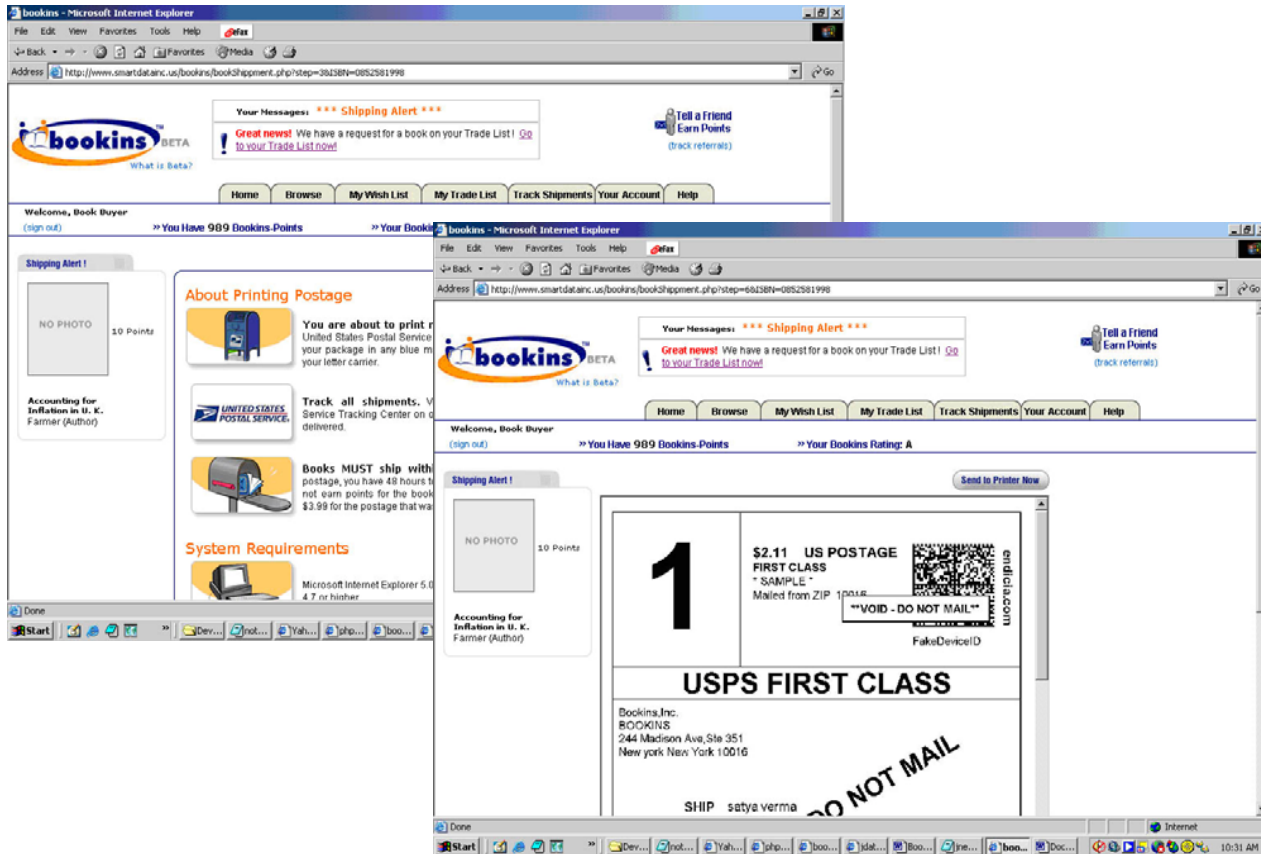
bookins - Microsoft Internet Explorer

File Edit View Favorites Tools Help eFax

Back Favorites Media

Address http://www.smartdatainc.us/bookins/bookShipment.php?step=3&ISBN=0852581998 Go

bookins BETA
What is Beta?

Your Messages: *** Shipping Alert ***
Great news! We have a request for a book on your Trade List! Go to your Trade List now!

Tell a Friend
Earn Points
(track referrals)

Home | Browse | My Wish List | My Trade List | Track Shipments | Your Account | Help

Welcome, Book Buyer
(sign out)
» You Have 989 Bookins-Points
» Your Booki

Shipping Alert !

NO PHOTO
10 Points

Accounting for Inflation in U. K.
Farmer (Author)

About Printing Postage

You are about to print
United States Postal Service
your package in any blue m
your letter carrier.

UNITED STATES POSTAL SERVICE
Track all shipments.
Service Tracking Center on
delivered.

Books MUST ship with
postage, you have 48 hours t
not earn points for the book
$3.99 for the postage that wa

System Requirements

Microsoft Internet Explorer 5.0
4.7 or higher

Done

Start | Dev... | not... | Yah... | php... | boo...

bookins - Microsoft Internet Explorer

File Edit View Favorites Tools Help eFax

Back Favorites Media

Address http://www.smartdatainc.us/bookins/bookShipment.php?step=6&ISBN=0852581998 Go

bookins BETA
What is Beta?

Your Messages: *** Shipping Alert ***
Great news! We have a request for a book on your Trade List! Go to your Trade List now!

Tell a Friend
Earn Points
(track referrals)

Home | Browse | My Wish List | My Trade List | Track Shipments | Your Account | Help

Welcome, Book Buyer
(sign out)
» You Have 989 Bookins-Points
» Your Bookins Rating: A

Shipping Alert !

Send to Printer Now

NO PHOTO
10 Points

Accounting for Inflation in U. K.
Farmer (Author)

1

$2.11 US POSTAGE
FIRST CLASS
* SAMPLE *
Mailed from ZIP 10016
**VOID - DO NOT MAIL**
endicia.com
FakeDeviceID

USPS FIRST CLASS

Bookins,Inc.
BOOKINS
244 Madison Ave,Ste 351
New york New York 10016

DO NOT MAIL

SHIP satya verma

Done
Internet

Start | Dev... | not... | Yah... | php... | boo... | idat... | Boo... | ine... | boo... | Doc...
10:31 AM